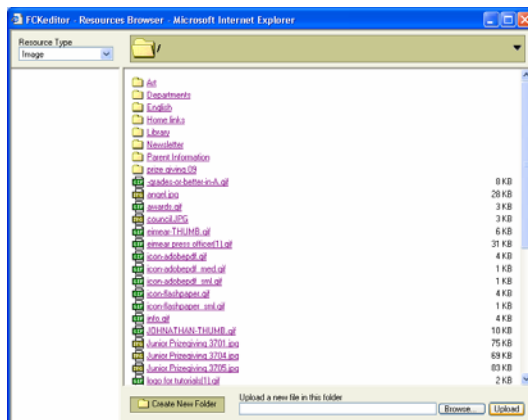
FCKeditor - Resources Browser - Microsoft Internet Explorer

Resource Type
Image

/

| | |
|---|---|
| Art | |
| Departments | |
| English | |
| Home links | |
| Library | |
| Newsletter | |
| Parent Information | |
| prize giving 09 | |
| -grades-or-better-in-A.gif | 8 KB |
| angel.jpg | 28 KB |
| awards.gif | 3 KB |
| council.JPG | 3 KB |
| eimear-THUMB.gif | 6 KB |
| eimear press officer[1].gif | 31 KB |
| icon-adobepdf.gif | 4 KB |
| icon-adobepdf_med.gif | 1 KB |
| icon-adobepdf_sml.gif | 1 KB |
| icon-flashpaper.gif | 4 KB |
| icon-flashpaper_sml.gif | 1 KB |
| info.gif | 4 KB |
| JOHNATHAN-THUMB.gif | 10 KB |
| Junior Prizegiving 3701.jpg | 75 KB |
| Junior Prizegiving 3704.jpg | 69 KB |
| Junior Prizegiving 3705.jpg | 83 KB |
| logo for tutorials[1].gif | 2 KB |

Create New Folder

Upload a new file in this folder

Browse... Upload